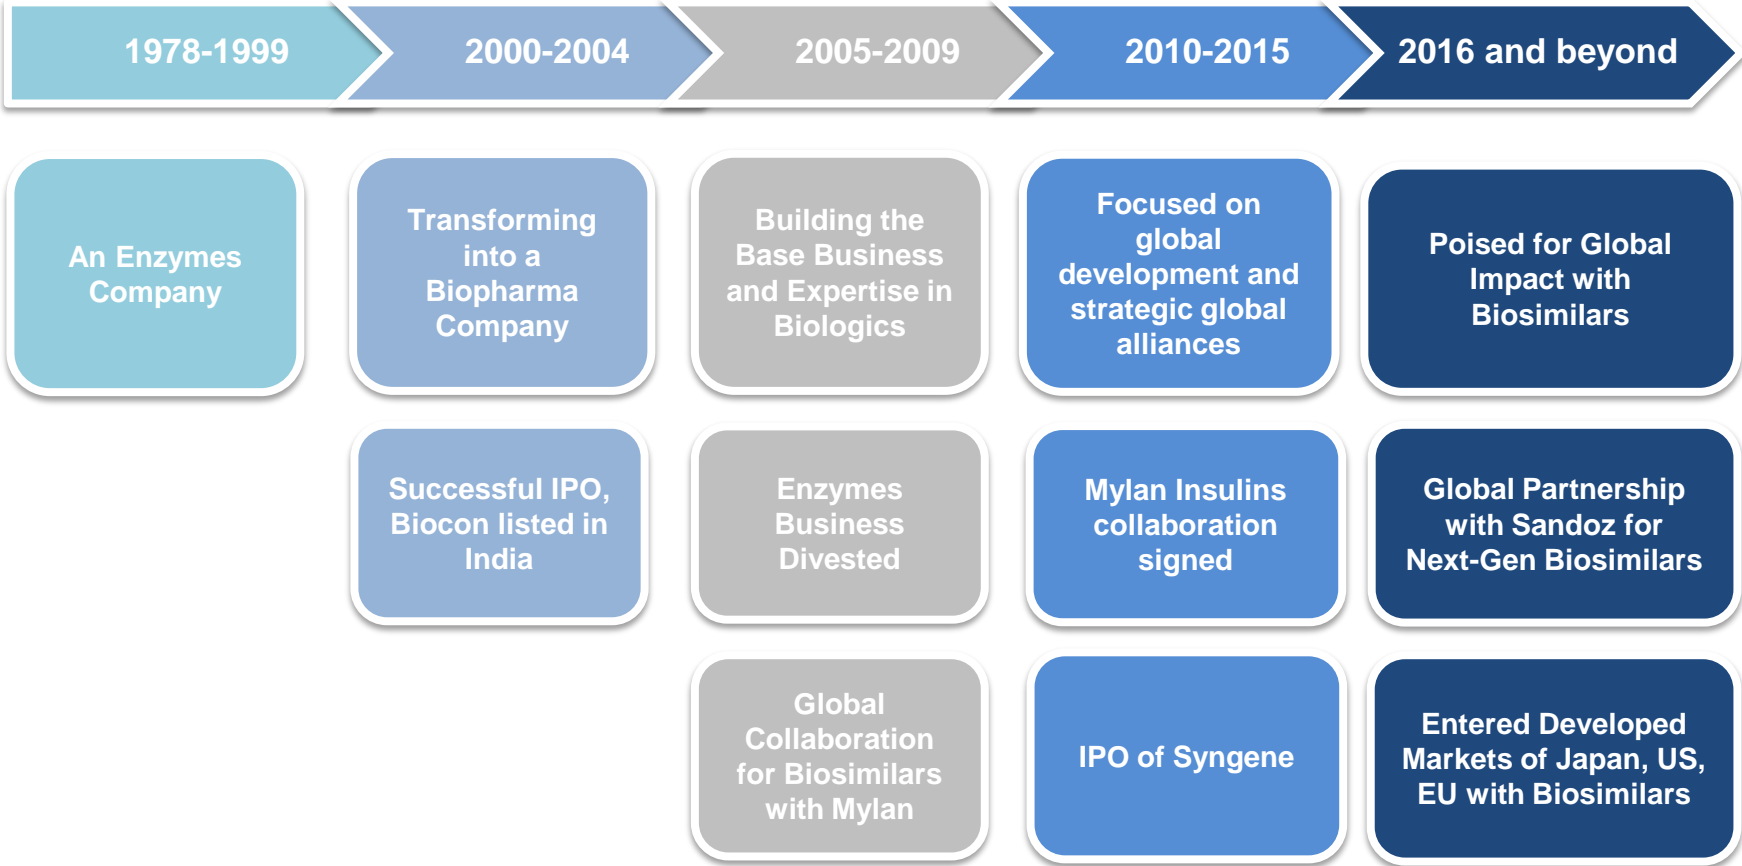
1978-1999

2000-2004

2005-2009

2010-2015

2016 and beyond

An Enzymes Company

Transforming into a Biopharma Company

Successful IPO, Biocon listed in India

Building the Base Business and Expertise in Biologics

Enzymes Business Divested

Global Collaboration for Biosimilars with Mylan

Focused on global development and strategic global alliances

Mylan Insulins collaboration signed

IPO of Syngene

Poised for Global Impact with Biosimilars

Global Partnership with Sandoz for Next-Gen Biosimilars

Entered Developed Markets of Japan, US, EU with Biosimilars